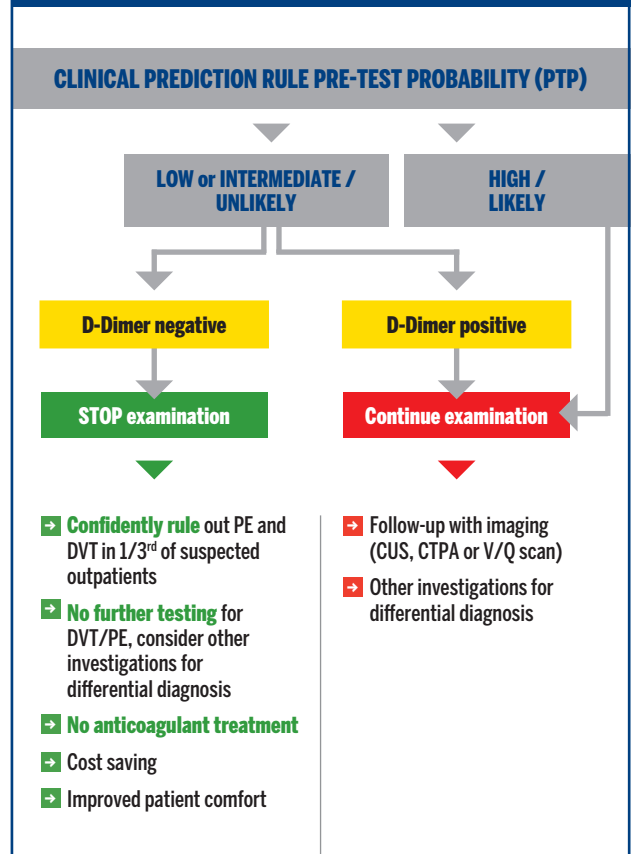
CLINICAL PREDICTION RULE PRE-TEST PROBABILITY (PTP)

LOW or INTERMEDIATE / UNLIKELY

HIGH / LIKELY

D-Dimer negative

D-Dimer positive

STOP examination

Continue examination

Confidently rule out PE and DVT in 1/3$^{rd}$ of suspected outpatients

No further testing for DVT/PE, consider other investigations for differential diagnosis

No anticoagulant treatment

Cost saving

Improved patient comfort

Follow-up with imaging (CUS, CTPA or V/Q scan)

Other investigations for differential diagnosis